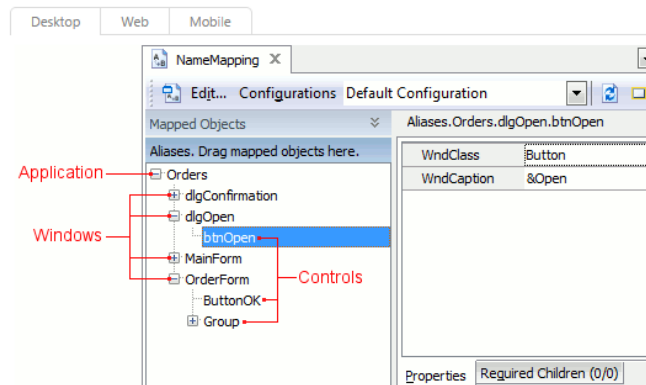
Desktop Web Mobile

NameMapping

Edit... Configurations Default Configuration

Mapped Objects

Aliases. Drag mapped objects here.

Aliases.Orders.dlgOpen.btnOpen

| WndClass | Button |
|---|---|
| WndCaption | &Open |

Application

Orders

dlgConfirmation

Windows

dlgOpen

btnOpen

MainForm

OrderForm

Controls

ButtonOK

Group

Properties Required Children (0/0)